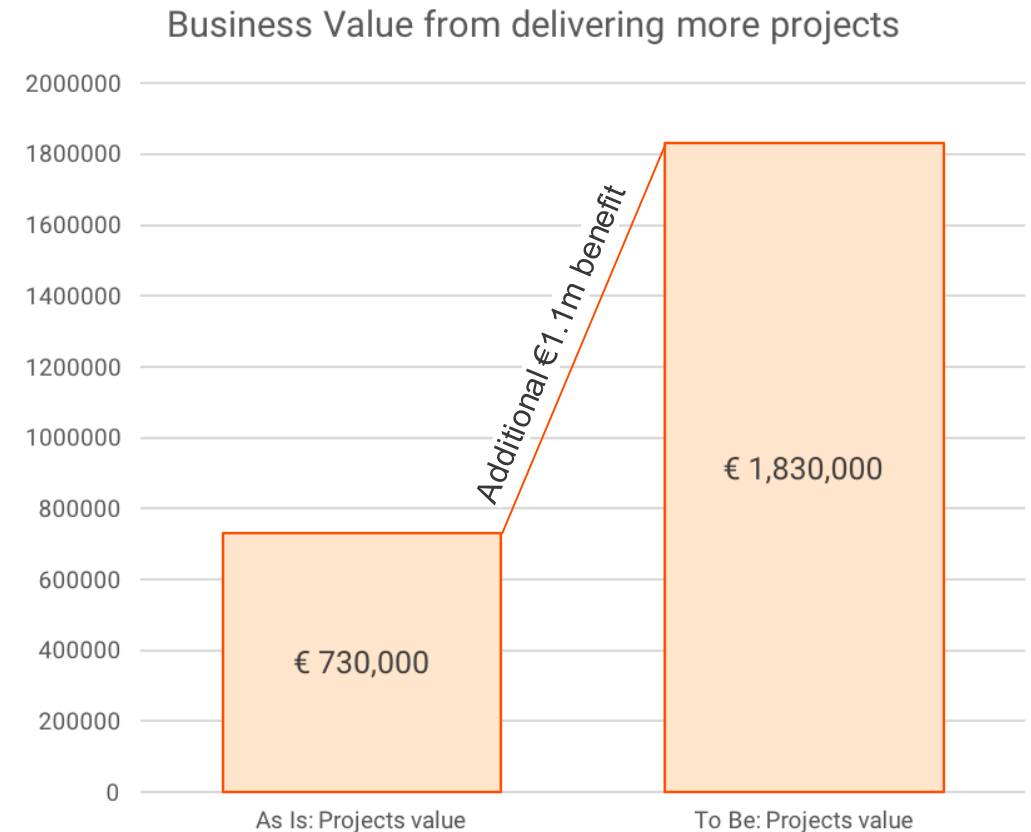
Business Value from delivering more projects

2000000
1800000
1600000
1400000
1200000
1000000
800000
600000
400000
200000
0

€ 730,000

Additional €1.1m benefit

€ 1,830,000

As Is: Projects value

To Be: Projects value